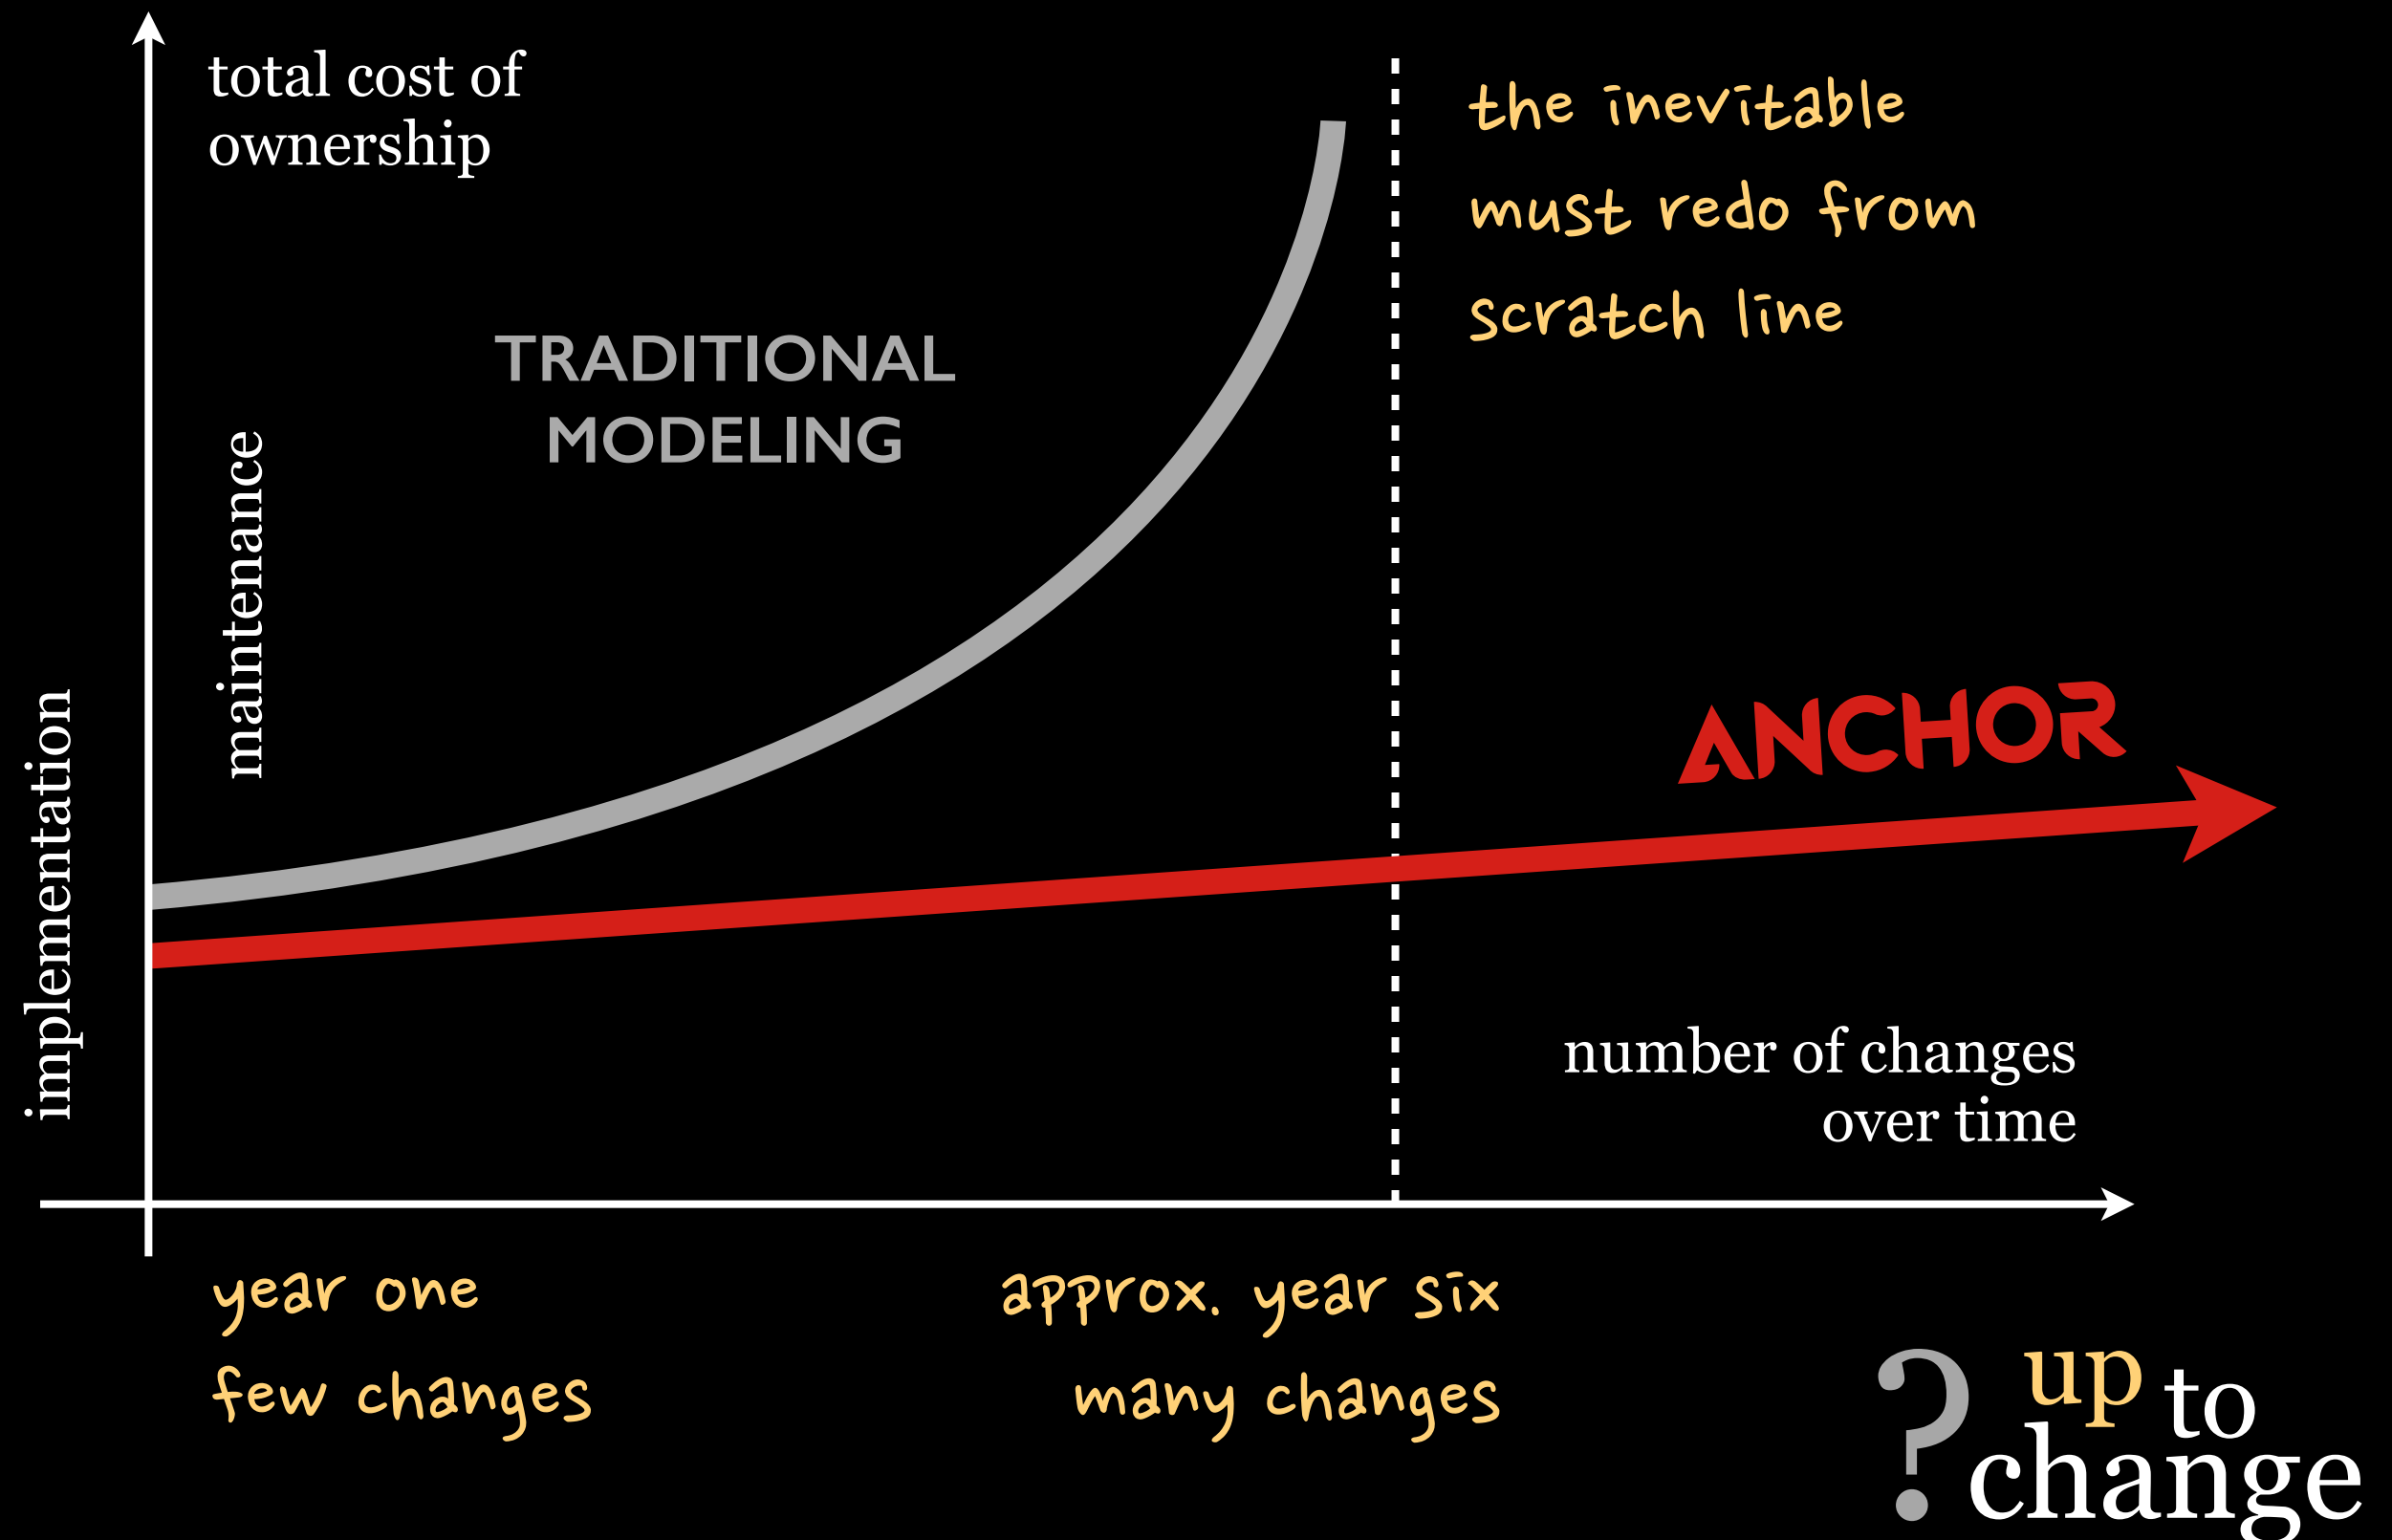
total cost of ownership

the inevitable must redo from scratch line

TRADITIONAL MODELING

maintenance

implementation

ANCHOR

number of changes over time

year one
few changes

approx. year six
many changes

? up to change